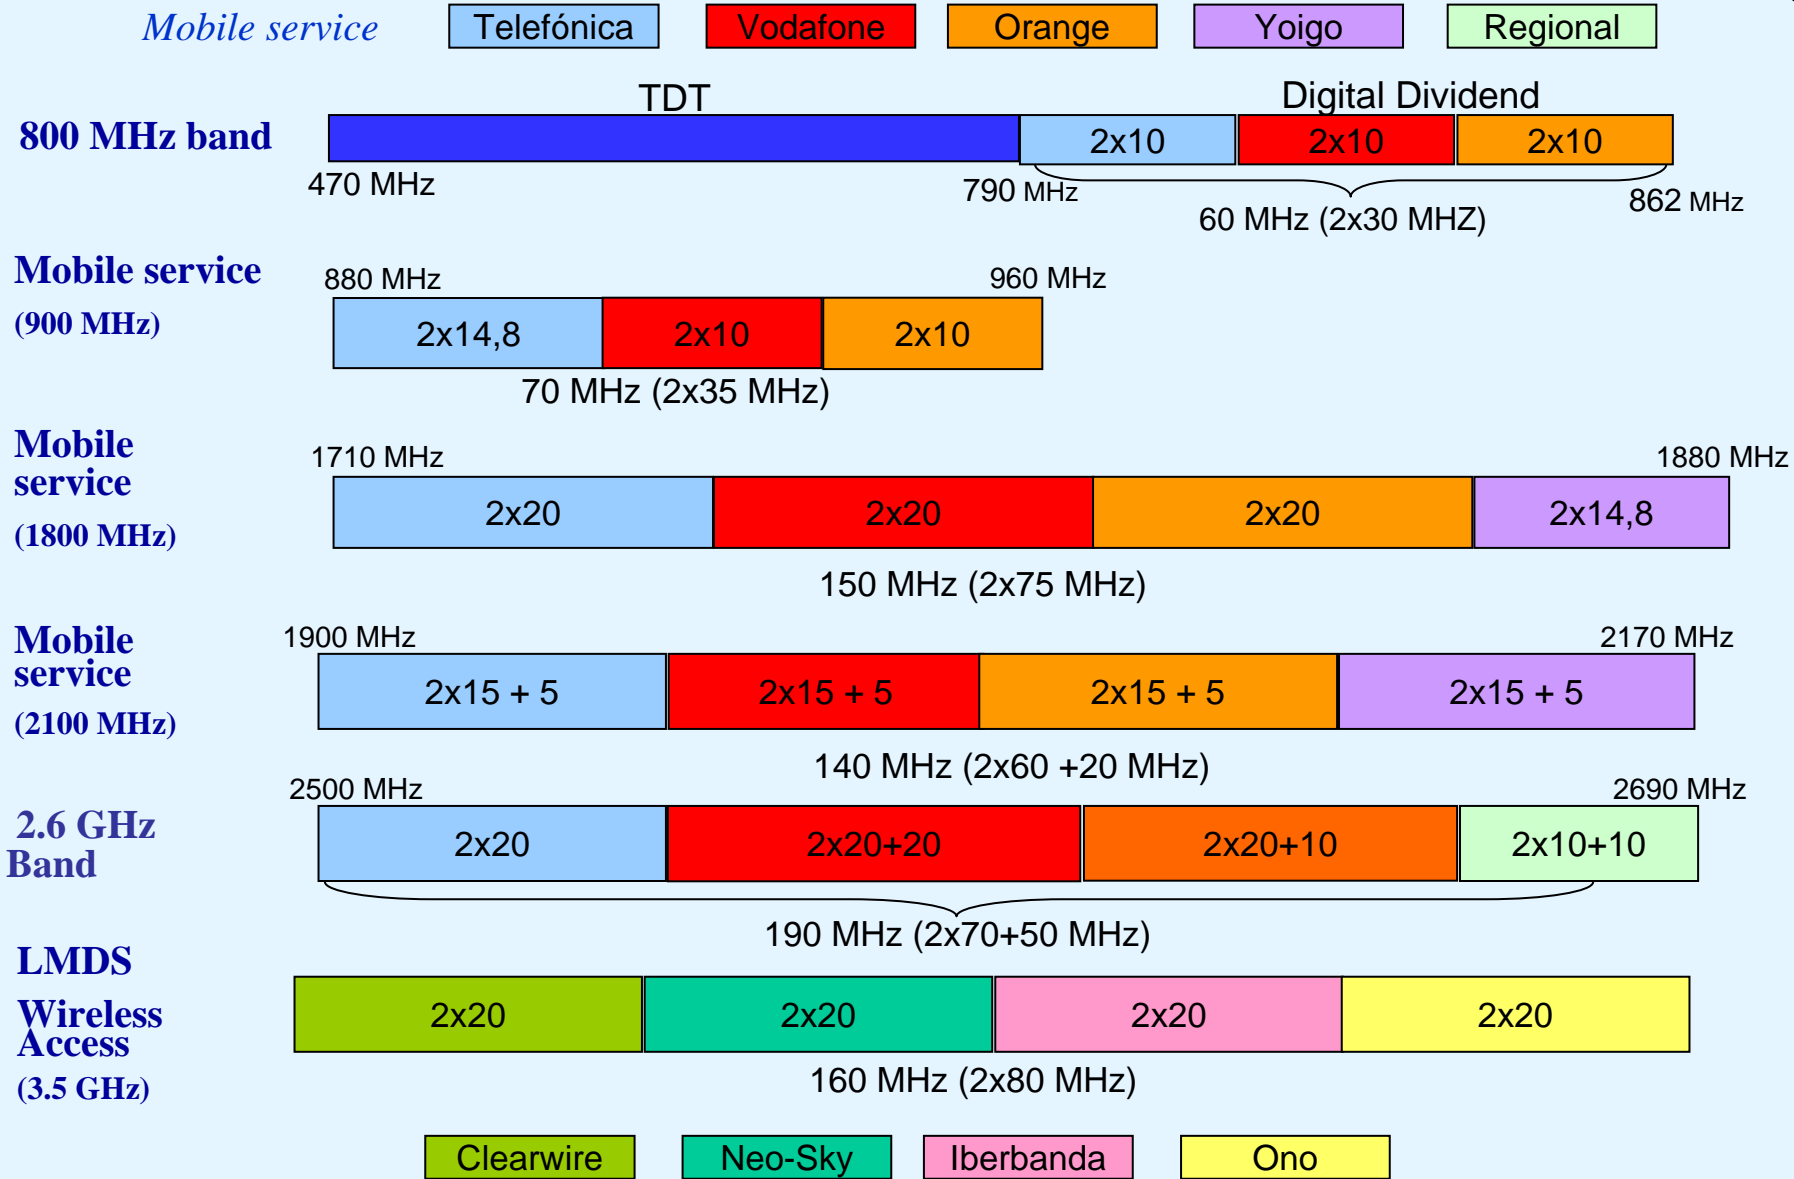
Mobile service Telefónica Vodafone Orange Yoigo Regional

800 MHz band

TDT

Digital Dividend

2x10 2x10 2x10

470 MHz

790 MHz

60 MHz (2x30 MHZ)

862 MHz

Mobile service (900 MHz)

880 MHz

960 MHz

2x14,8 2x10 2x10

70 MHz (2x35 MHz)

Mobile service (1800 MHz)

1710 MHz

1880 MHz

2x20 2x20 2x20 2x14,8

150 MHz (2x75 MHz)

Mobile service (2100 MHz)

1900 MHz

2170 MHz

2x15 + 5 2x15 + 5 2x15 + 5 2x15 + 5

140 MHz (2x60 +20 MHz)

2.6 GHz Band

2500 MHz

2690 MHz

2x20 2x20+20 2x20+10 2x10+10

190 MHz (2x70+50 MHz)

LMDS Wireless Access (3.5 GHz)

2x20 2x20 2x20 2x20

160 MHz (2x80 MHz)

Clearwire Neo-Sky Iberbanda Ono